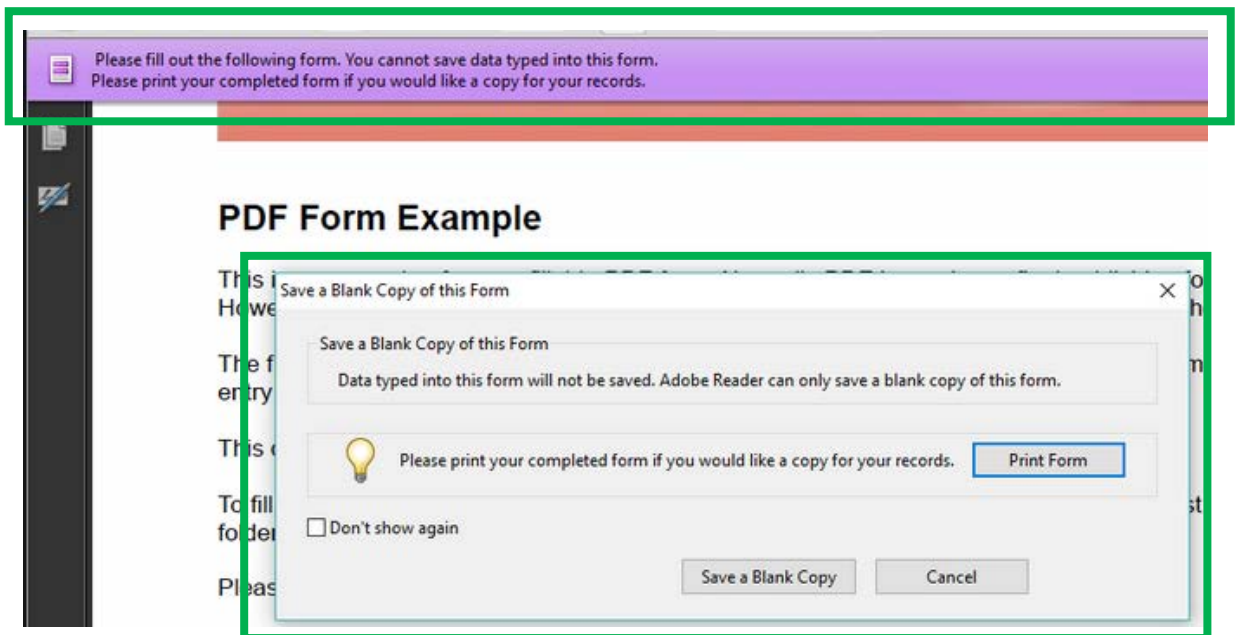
Please fill out the following form. You cannot save data typed into this form.
Please print your completed form if you would like a copy for your records.

PDF Form Example

This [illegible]
Howe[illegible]

The f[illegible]
entry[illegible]

This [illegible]

To fill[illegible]
folder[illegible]

Pleas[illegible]

Save a Blank Copy of this Form

×

Save a Blank Copy of this Form

Data typed into this form will not be saved. Adobe Reader can only save a blank copy of this form.

Please print your completed form if you would like a copy for your records.

Print Form

Don't show again

Save a Blank Copy

Cancel